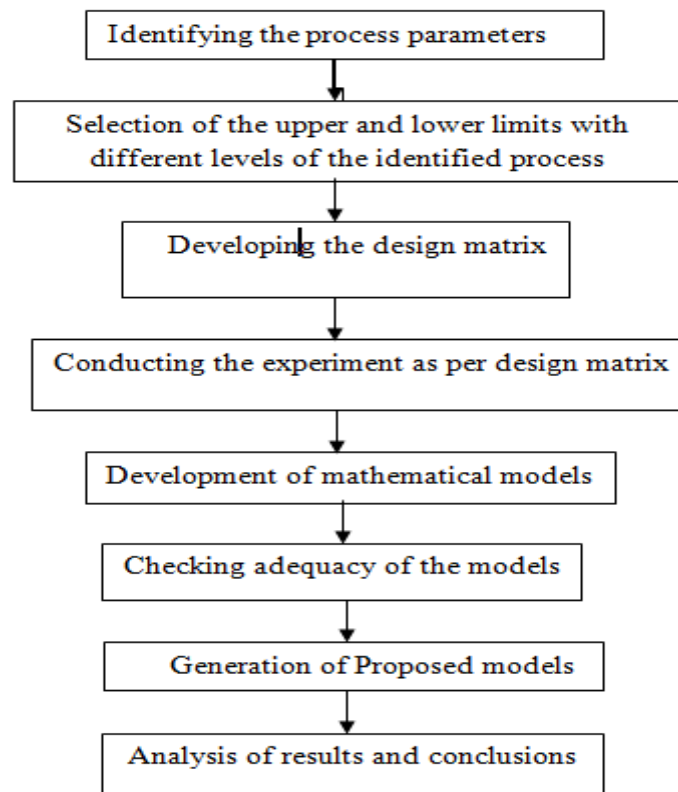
Identifying the process parameters

Selection of the upper and lower limits with different levels of the identified process

Developing the design matrix

Conducting the experiment as per design matrix

Development of mathematical models

Checking adequacy of the models

Generation of Proposed models

Analysis of results and conclusions